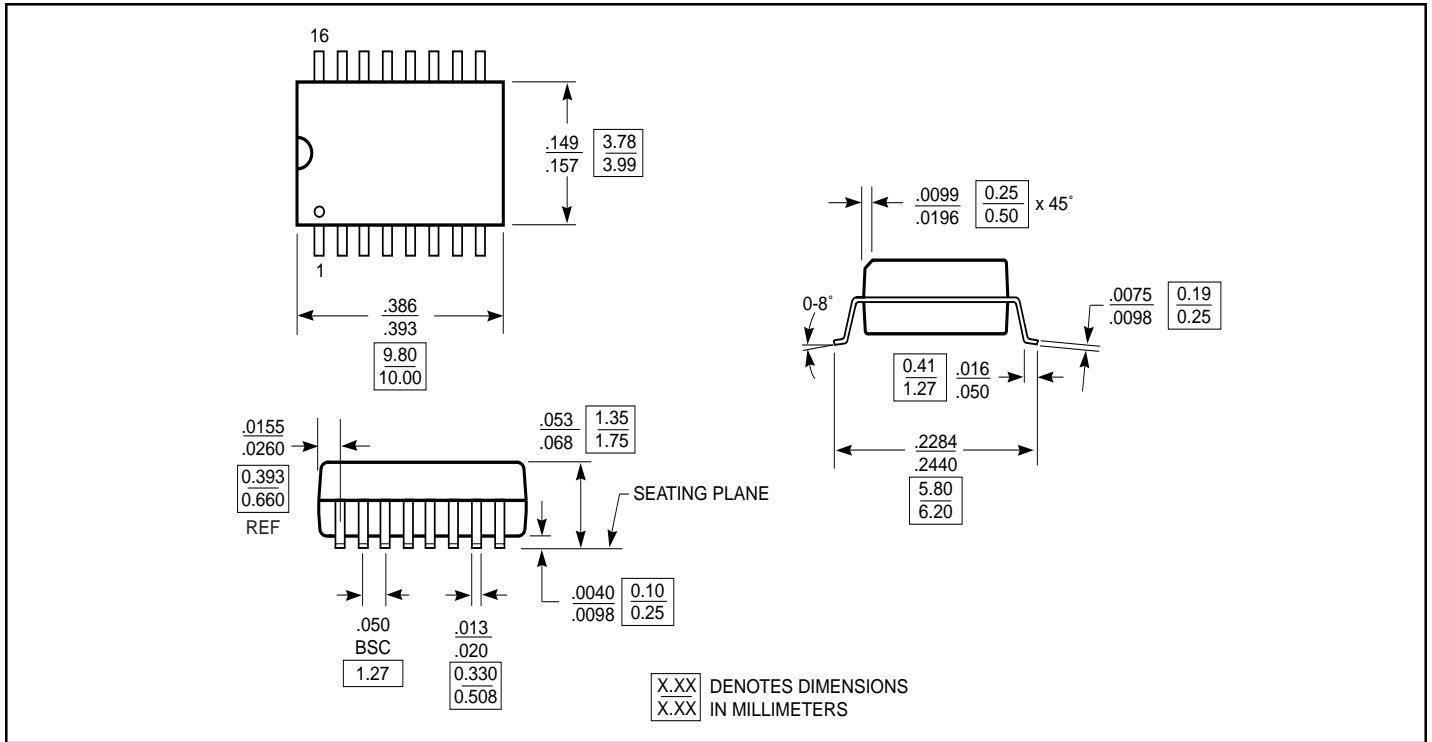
16

1

$\frac{.149}{.157}$ $\frac{3.78}{3.99}$

$\frac{.386}{.393}$

$\frac{9.80}{10.00}$

$\frac{.0099}{.0196}$ $\frac{0.25}{0.50}$ x 45˚

0-8˚

$\frac{.0075}{.0098}$ $\frac{0.19}{0.25}$

$\frac{0.41}{1.27}$ $\frac{.016}{.050}$

$\frac{.2284}{.2440}$

$\frac{5.80}{6.20}$

$\frac{.0155}{.0260}$

$\frac{0.393}{0.660}$

REF

$\frac{.053}{.068}$ $\frac{1.35}{1.75}$

SEATING PLANE

$\frac{.0040}{.0098}$ $\frac{0.10}{0.25}$

.050
BSC

1.27

$\frac{.013}{.020}$

$\frac{0.330}{0.508}$

$\frac{X.XX}{X.XX}$ DENOTES DIMENSIONS IN MILLIMETERS